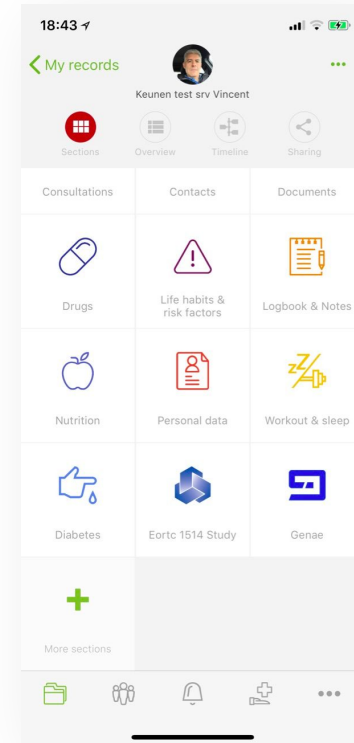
18:43

My records

Keunen test srv Vincent

...

Sections
Overview
Timeline
Sharing

Consultations
Contacts
Documents

Drugs
Life habits & risk factors
Logbook & Notes

Nutrition
Personal data
Workout & sleep

Diabetes
Eortc 1514 Study
Genae

More sections